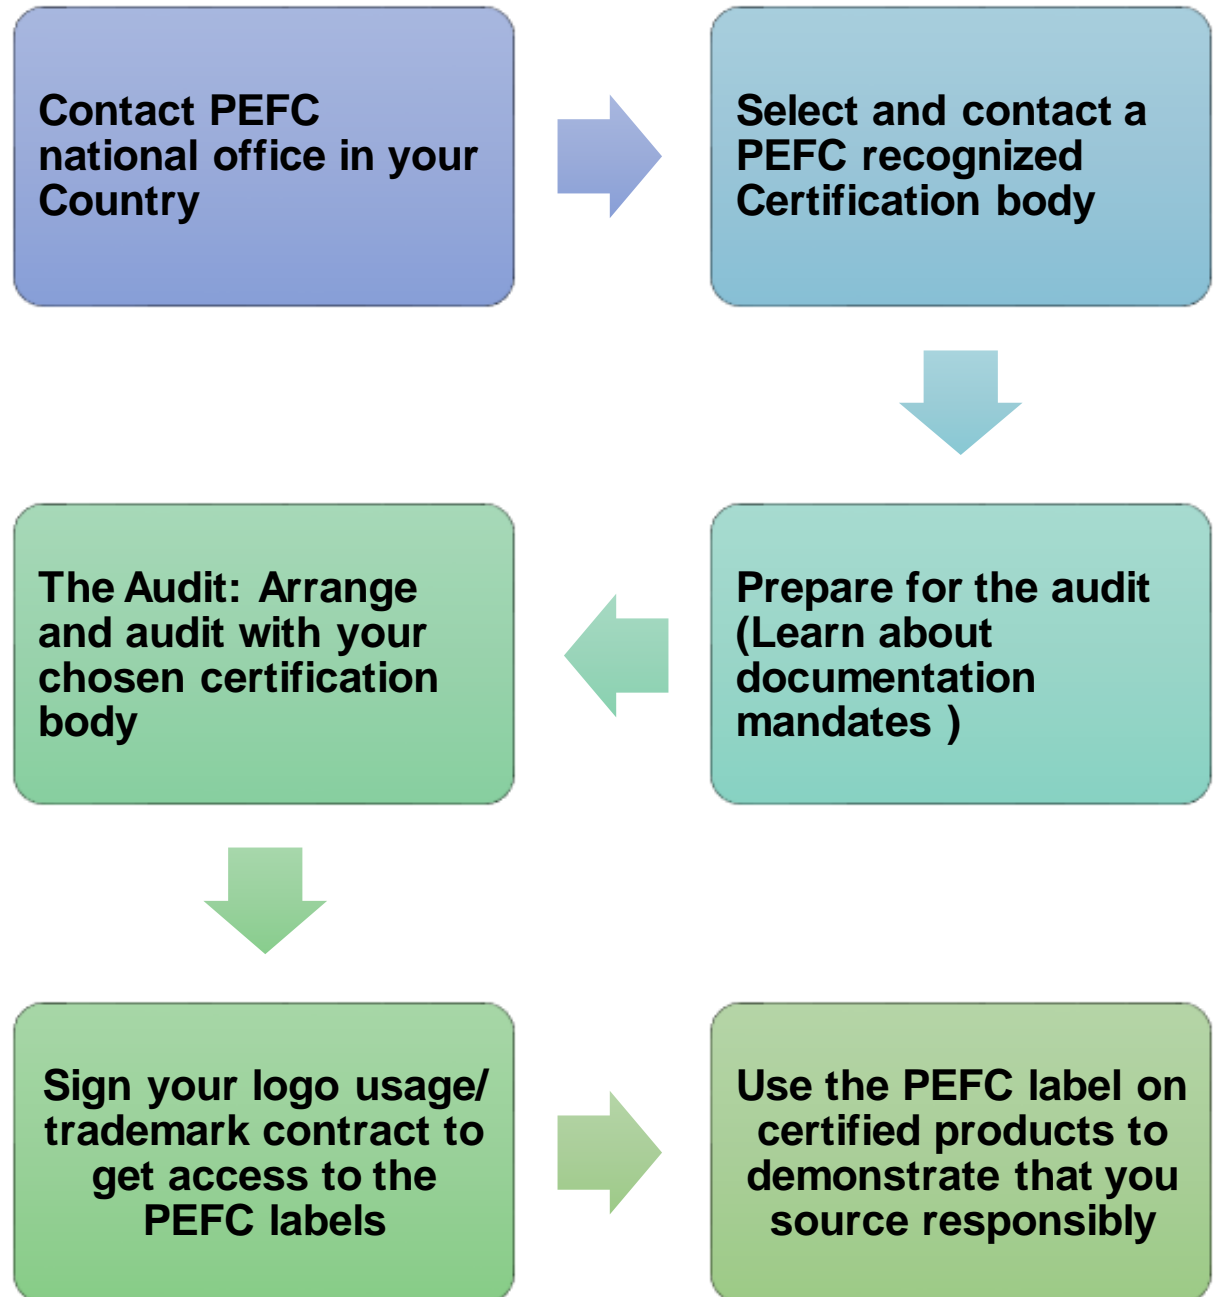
Contact PEFC national office in your Country

Select and contact a PEFC recognized Certification body

Prepare for the audit (Learn about documentation mandates )

The Audit: Arrange and audit with your chosen certification body

Sign your logo usage/ trademark contract to get access to the PEFC labels

Use the PEFC label on certified products to demonstrate that you source responsibly